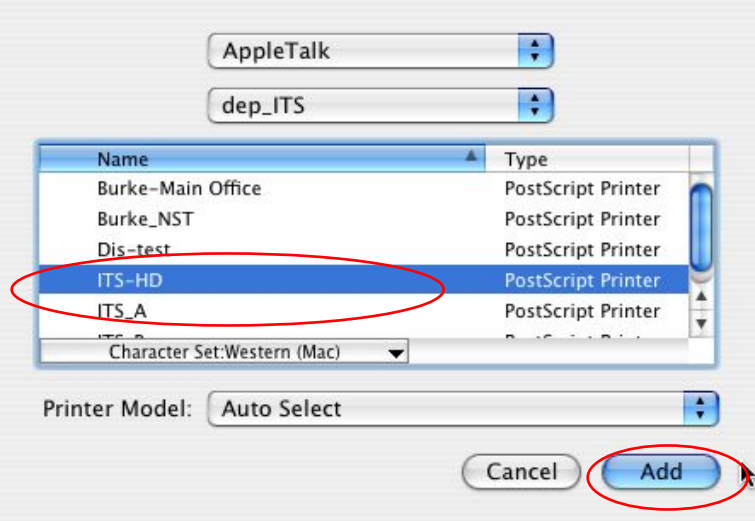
AppleTalk

dep_ITS

| Name | Type |
|---|---|
| Burke-Main Office | PostScript Printer |
| Burke_NST | PostScript Printer |
| Dis-test | PostScript Printer |
| ITS-HD | PostScript Printer |
| ITS_A | PostScript Printer |
| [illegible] | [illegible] |

Character Set:Western (Mac)

Printer Model: Auto Select

Cancel

Add